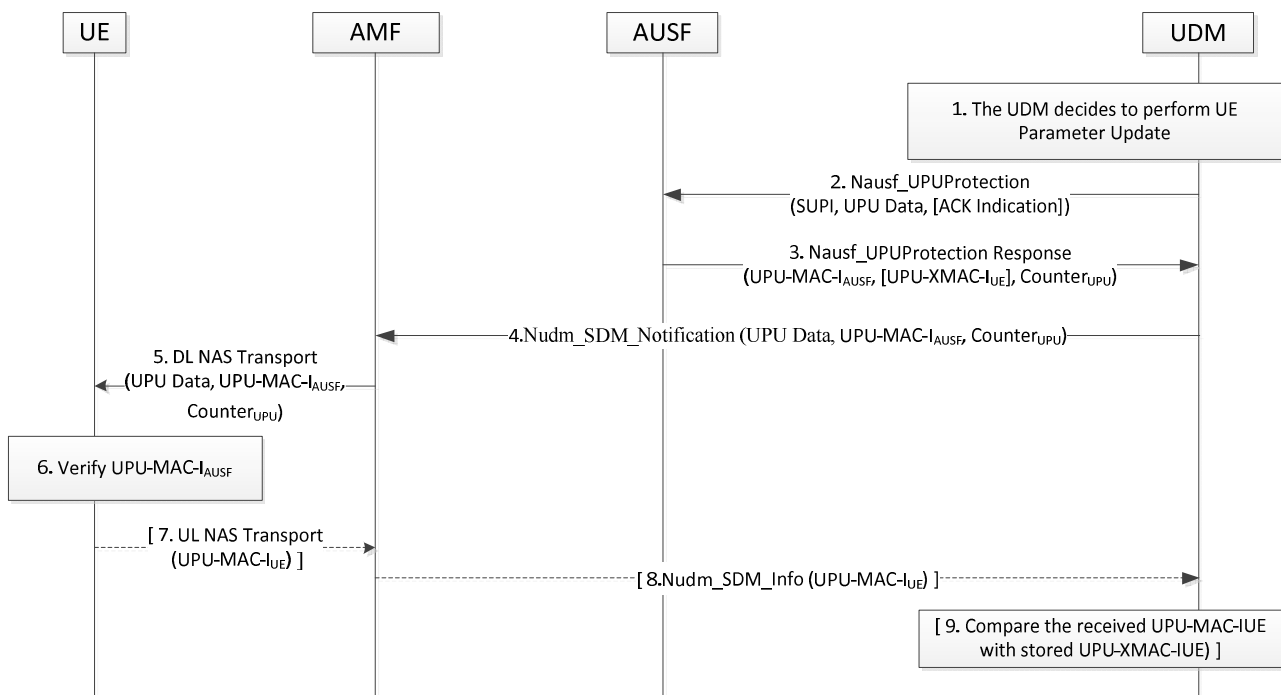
UE

AMF

AUSF

UDM

1. The UDM decides to perform UE Parameter Update

2. Nausf_UPUProtection (SUPI, UPU Data, [ACK Indication])

3. Nausf_UPUProtection Response (UPU-MAC-I$_{AUSF}$, [UPU-XMAC-I$_{UE}$], Counter$_{UPU}$)

4.Nudm_SDM_Notification (UPU Data, UPU-MAC-I$_{AUSF}$, Counter$_{UPU}$)

5. DL NAS Transport (UPU Data, UPU-MAC-I$_{AUSF}$, Counter$_{UPU}$)

6. Verify UPU-MAC-I$_{AUSF}$

[ 7. UL NAS Transport (UPU-MAC-I$_{UE}$) ]

[ 8.Nudm_SDM_Info (UPU-MAC-I$_{UE}$) ]

[ 9. Compare the received UPU-MAC-IUE with stored UPU-XMAC-IUE) ]